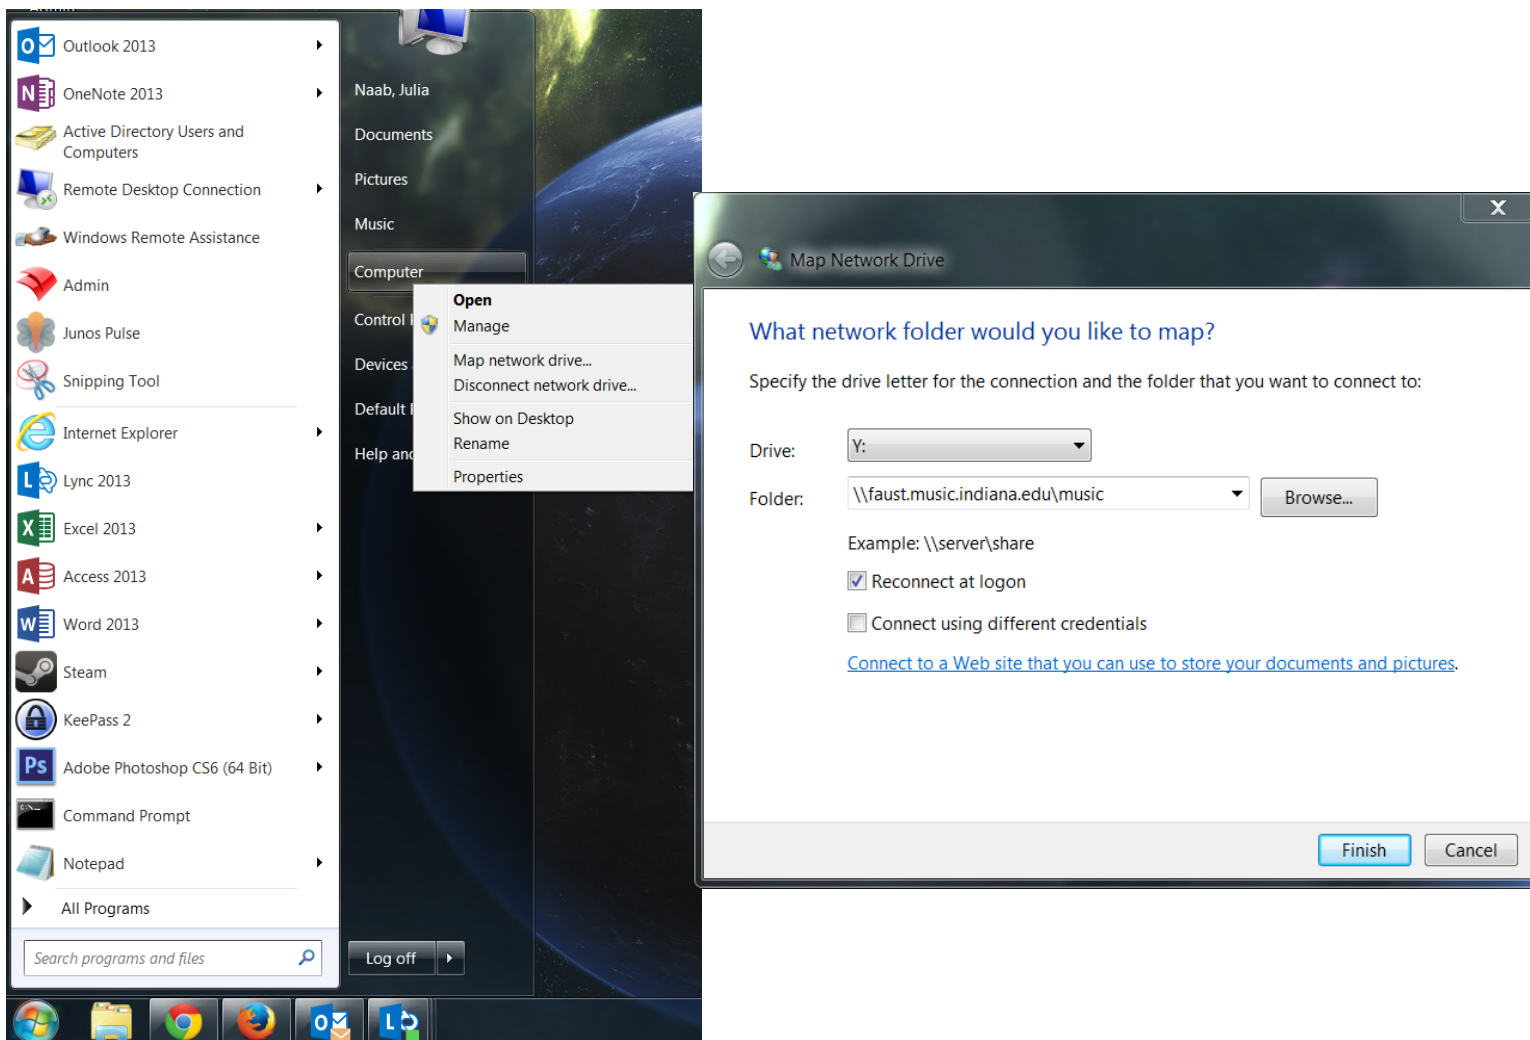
Outlook 2013
OneNote 2013
Active Directory Users and Computers
Remote Desktop Connection
Windows Remote Assistance
Admin
Junos Pulse
Snipping Tool
Internet Explorer
Lync 2013
Excel 2013
Access 2013
Word 2013
Steam
KeePass 2
Adobe Photoshop CS6 (64 Bit)
Command Prompt
Notepad
All Programs
Search programs and files

Naab, Julia
Documents
Pictures
Music
Computer
Control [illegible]
Devices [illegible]
Default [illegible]
Help an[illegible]
Log off

Open
Manage
Map network drive...
Disconnect network drive...
Show on Desktop
Rename
Properties

Map Network Drive

What network folder would you like to map?

Specify the drive letter for the connection and the folder that you want to connect to:

Drive: Y:
Folder: \\faust.music.indiana.edu\music
Browse...
Example: \\server\share
Reconnect at logon
Connect using different credentials
Connect to a Web site that you can use to store your documents and pictures.

Finish
Cancel